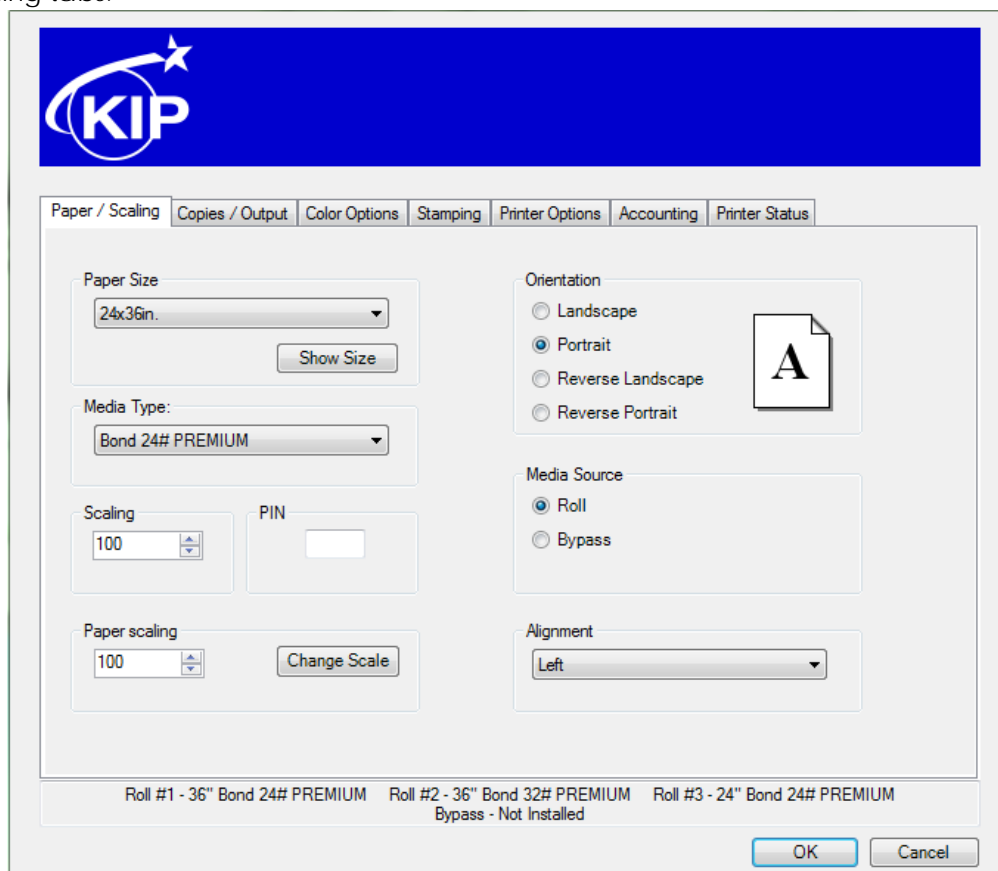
KIP

Paper / Scaling | Copies / Output | Color Options | Stamping | Printer Options | Accounting | Printer Status

Paper Size
24x36in.
Show Size

Media Type:
Bond 24# PREMIUM

Scaling
100

PIN

Paper scaling
100
Change Scale

Orientation
Landscape
Portrait
Reverse Landscape
Reverse Portrait

A

Media Source
Roll
Bypass

Alignment
Left

Roll #1 - 36" Bond 24# PREMIUM Roll #2 - 36" Bond 32# PREMIUM Roll #3 - 24" Bond 24# PREMIUM
Bypass - Not Installed

OK
Cancel